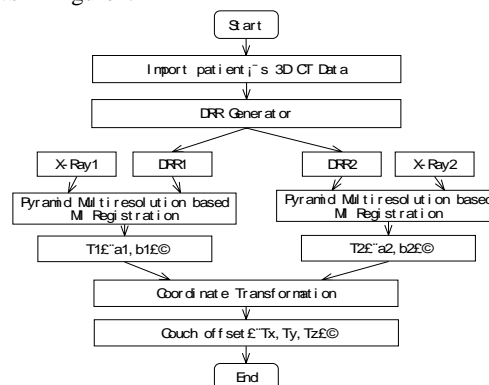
Start

Import patient¡¯s 3D CT Data

DRR Generator

X-Ray1

DRR1

DRR2

X-Ray2

Pyramid Multiresolution based MI Registration

Pyramid Multiresolution based MI Registration

T1£¨a1, b1£©

T2£¨a2, b2£©

Coordinate Transformation

Couch offset£¨Tx, Ty, Tz£©

End